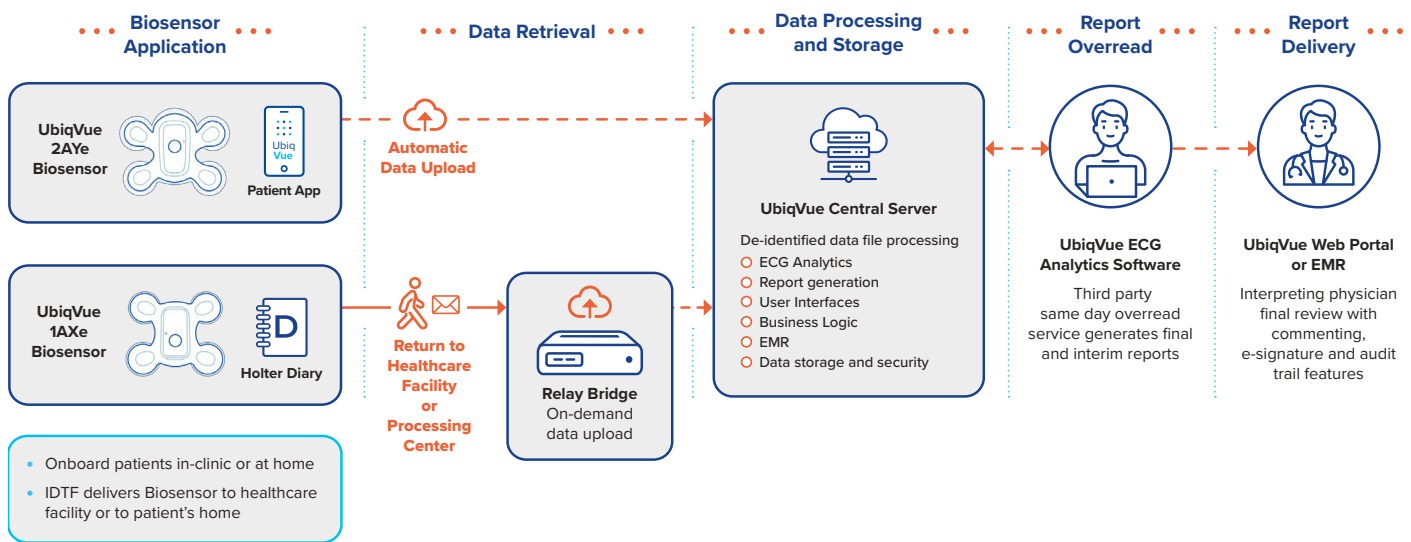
Biosensor Application

Data Retrieval

Data Processing and Storage

Report Overread

Report Delivery

UbiqVue 2AYe Biosensor

Ubiq Vue

Patient App

Automatic Data Upload

UbiqVue 1AXe Biosensor

D

Holter Diary

Return to Healthcare Facility or Processing Center

Relay Bridge
On-demand data upload

UbiqVue Central Server

De-identified data file processing
- ECG Analytics
- Report generation
- User Interfaces
- Business Logic
- EMR
- Data storage and security

UbiqVue ECG Analytics Software

Third party same day overread service generates final and interim reports

UbiqVue Web Portal or EMR

Interpreting physician final review with commenting, e-signature and audit trail features

- Onboard patients in-clinic or at home
- IDTF delivers Biosensor to healthcare facility or to patient's home